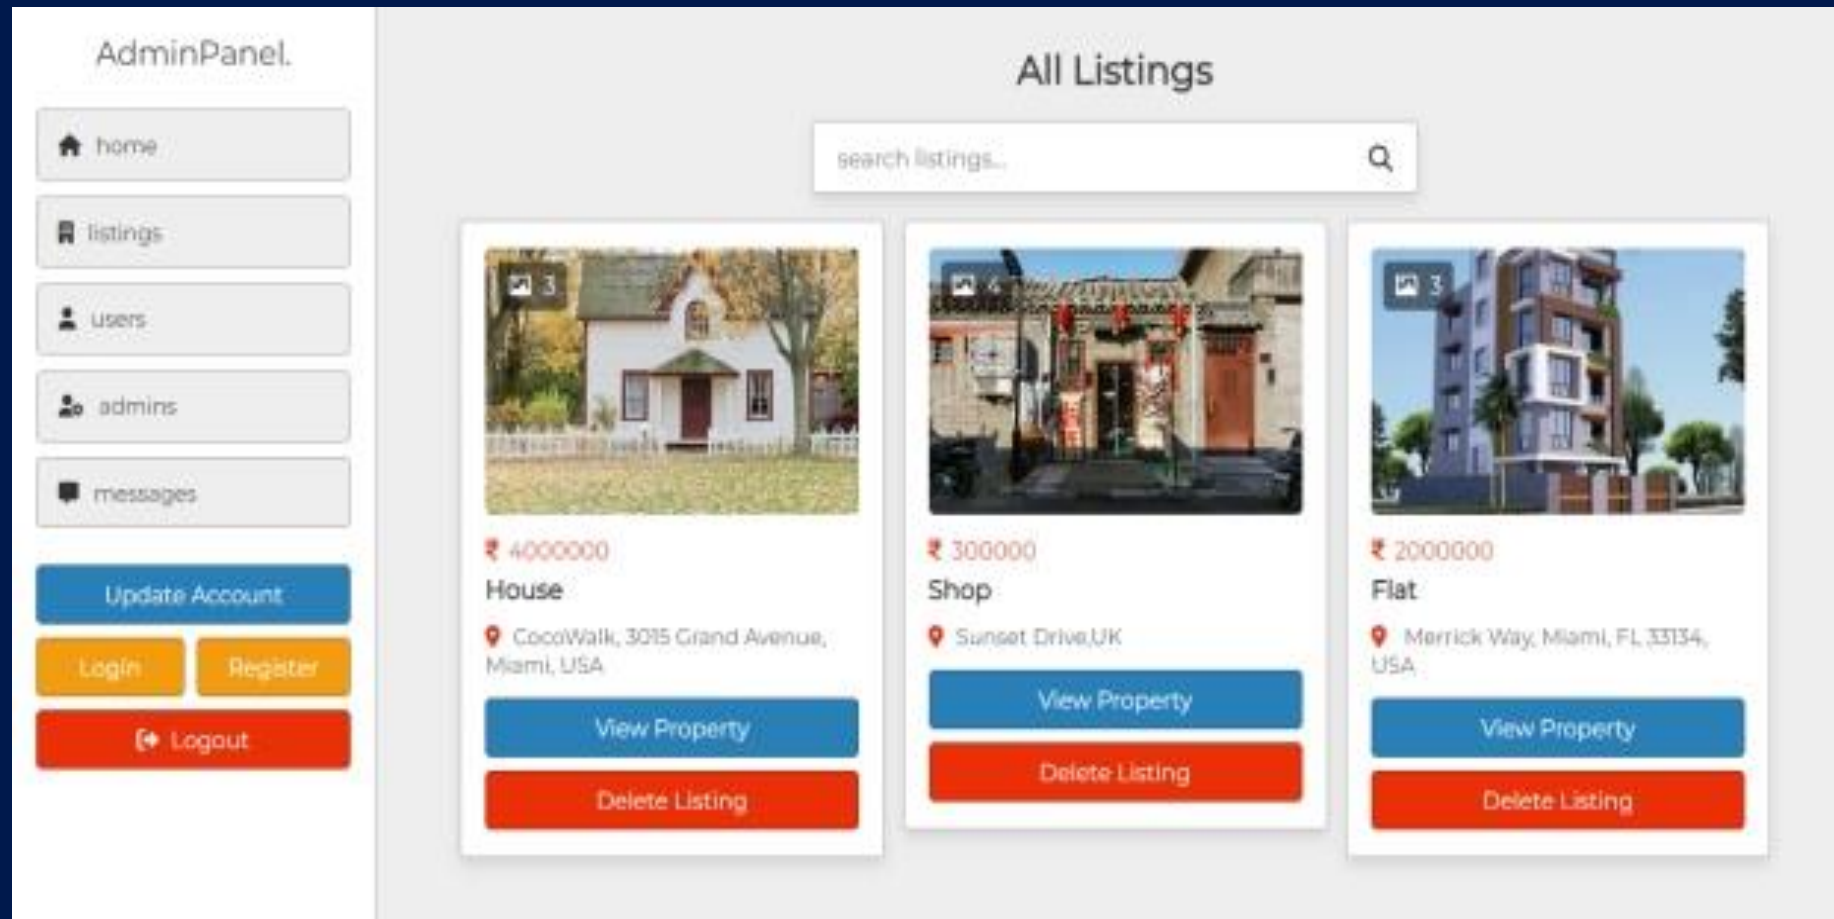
AdminPanel.

home

listings

users

admins

messages

Update Account

Login

Register

Logout

All Listings

search listings...

3

₹ 4000000

House

CocoWalk, 3015 Grand Avenue, Miami, USA

View Property

Delete Listing

4

₹ 300000

Shop

Sunset Drive,UK

View Property

Delete Listing

3

₹ 2000000

Flat

Merrick Way, Miami, FL 33134, USA

View Property

Delete Listing